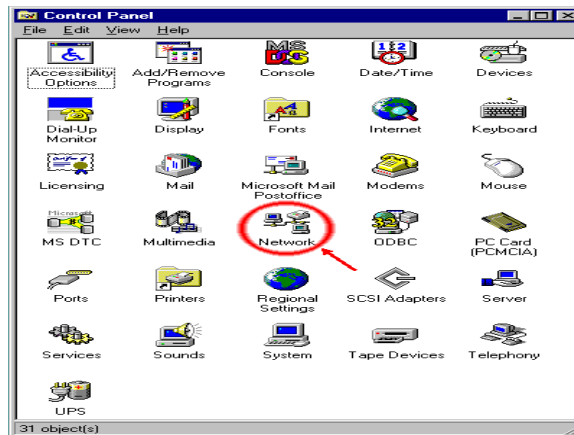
Control Panel

File Edit View Help

Accessibility Options
Add/Remove Programs
Console
Date/Time
Devices
Dial-Up Monitor
Display
Fonts
Internet
Keyboard
Licensing
Mail
Microsoft Mail Postoffice
Modems
Mouse
MS DTC
Multimedia
Network
ODBC
PC Card (PCMCIA)
Ports
Printers
Regional Settings
SCSI Adapters
Server
Services
Sounds
System
Tape Devices
Telephony
UPS

31 object(s)